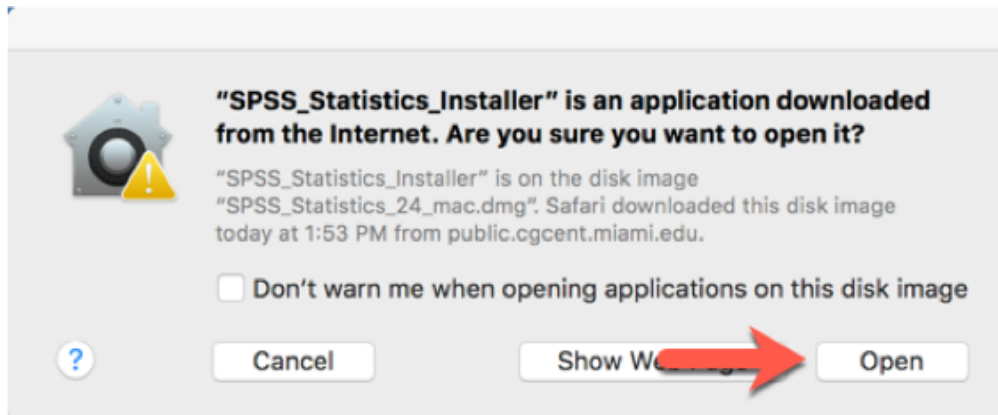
“SPSS_Statistics_Installer” is an application downloaded from the Internet. Are you sure you want to open it?

“SPSS_Statistics_Installer” is on the disk image “SPSS_Statistics_24_mac.dmg”. Safari downloaded this disk image today at 1:53 PM from public.cgcent.miami.edu.

Don’t warn me when opening applications on this disk image

?

Cancel

Show We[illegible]

Open